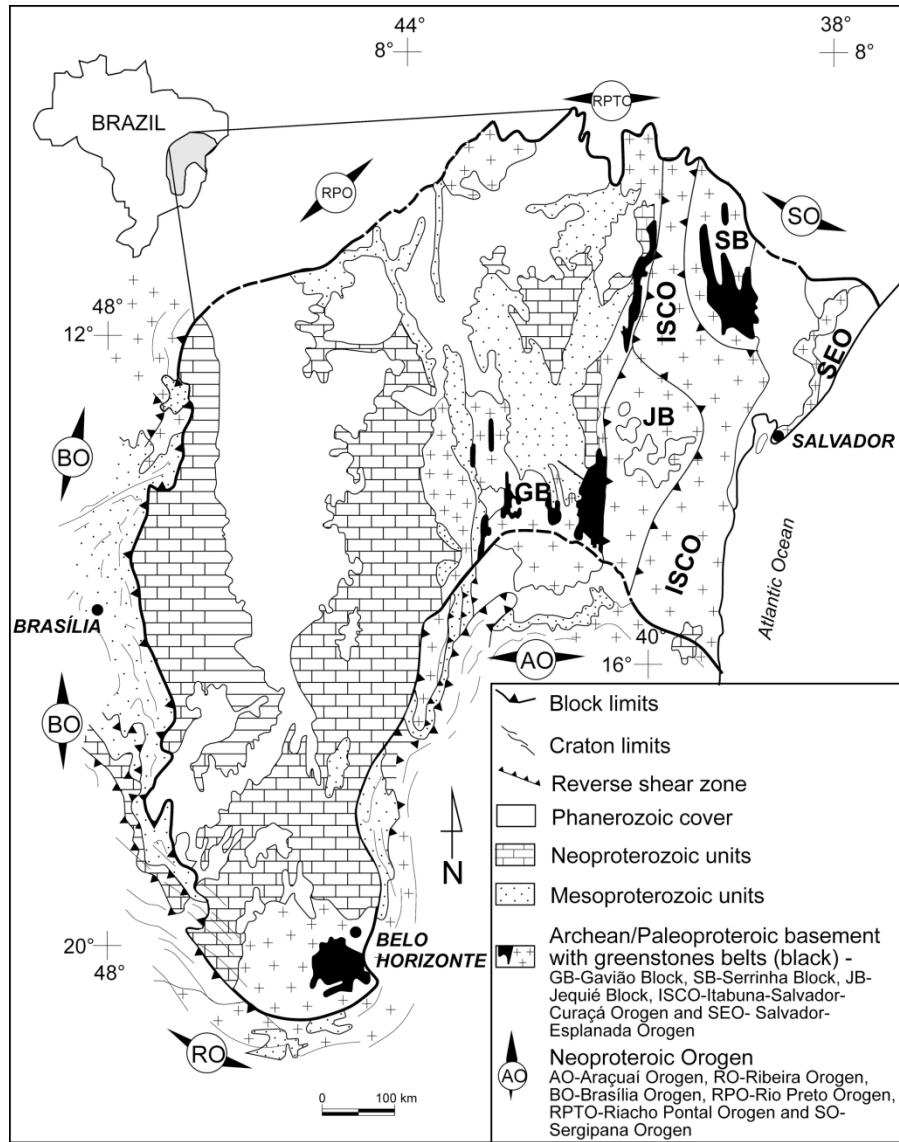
44°
8°

38°
8°

BRAZIL

RPTO

RPO

SO

SB

48°
12°

ISCO

SEO

BO

JB

SALVADOR

GB

BRASÍLIA

ISCO

Atlantic Ocean

AO

40°
16°

BO

Block limits

Craton limits

Reverse shear zone

Phanerozoic cover

N

Neoproterozoic units

Mesoproterozoic units

20°
48°

BELO HORIZONTE

Archean/Paleoproteroic basement with greenstones belts (black) - GB-Gavião Block, SB-Serrinha Block, JB-Jequié Block, ISCO-Itabuna-Salvador-Curaçá Orogen and SEO- Salvador-Esplanada Orogen

RO

AO

Neoproteroic Orogen
AO-Araçuaí Orogen, RO-Ribeira Orogen, BO-Brasília Orogen, RPO-Rio Preto Orogen, RPTO-Riacho Pontal Orogen and SO-Sergipana Orogen

0
100 km